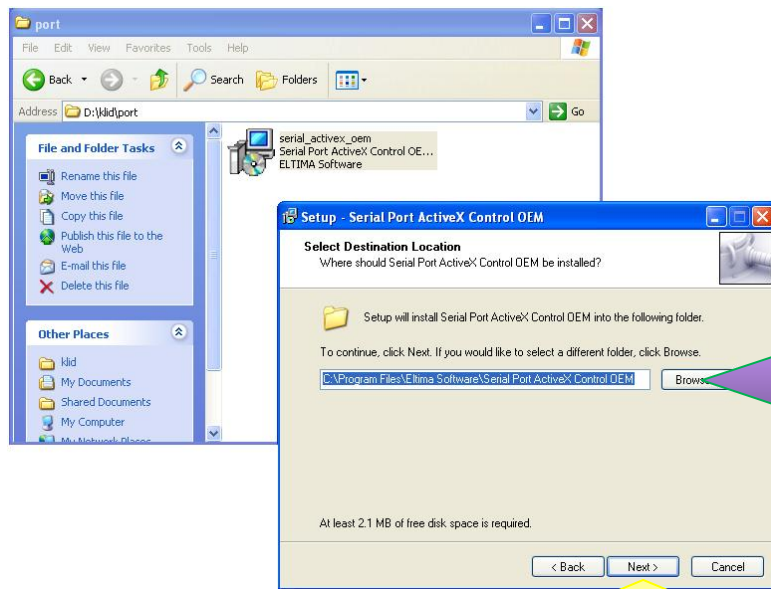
port

File Edit View Favorites Tools Help

Back Search Folders

Address D:\klid\port Go

File and Folder Tasks

Rename this file
Move this file
Copy this file
Publish this file to the Web
E-mail this file
Delete this file

Other Places

klid
My Documents
Shared Documents
My Computer
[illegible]

serial_activex_oem
Serial Port ActiveX Control OE...
ELTIMA Software

Setup - Serial Port ActiveX Control OEM

Select Destination Location
Where should Serial Port ActiveX Control OEM be installed?

Setup will install Serial Port ActiveX Control OEM into the following folder.

To continue, click Next. If you would like to select a different folder, click Browse.

C:\Program Files\Eltima Software\Serial Port ActiveX Control OEM

Brows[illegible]

At least 2.1 MB of free disk space is required.

< Back Next > Cancel